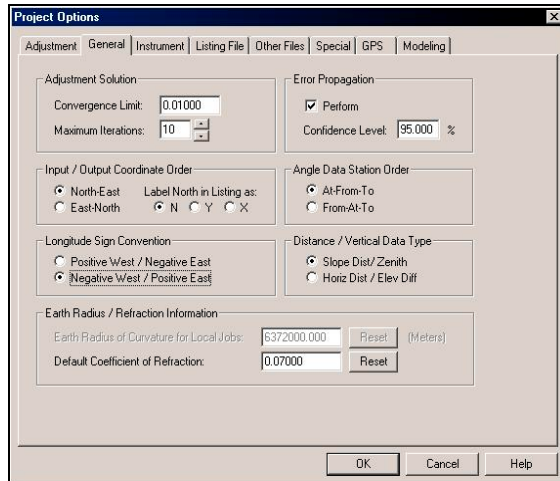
Project Options

Adjustment | General | Instrument | Listing File | Other Files | Special | GPS | Modeling

Adjustment Solution
Convergence Limit: 0.01000
Maximum Iterations: 10

Error Propagation
Perform
Confidence Level: 95.000 %

Input / Output Coordinate Order
North-East
East-North
Label North in Listing as:
N Y X

Angle Data Station Order
At-From-To
From-At-To

Longitude Sign Convention
Positive West / Negative East
Negative West / Positive East

Distance / Vertical Data Type
Slope Dist/ Zenith
Horiz Dist / Elev Diff

Earth Radius / Refraction Information
Earth Radius of Curvature for Local Jobs: 6372000.000 Reset (Meters)
Default Coefficient of Refraction: 0.07000 Reset

OK Cancel Help